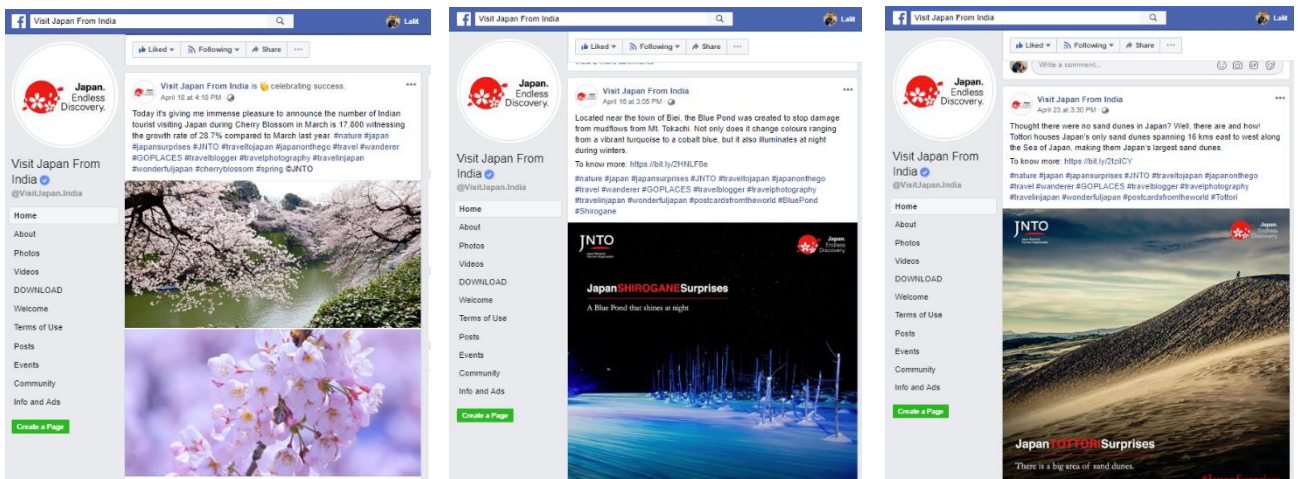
Visit Japan From India

Lalit

Japan. Endless Discovery.

Visit Japan From India

@VisitJapan.India

Home
About
Photos
Videos
DOWNLOAD
Welcome
Terms of Use
Posts
Events
Community
Info and Ads

Create a Page

Liked ▾ Following ▾ Share ···

Visit Japan From India is 😊 celebrating success.
April 18 at 4:18 PM

Today it's giving me immense pleasure to announce the number of Indian tourist visiting Japan during Cherry Blossom in March is 17,800 witnessing the growth rate of 28.7% compared to March last year. #nature #japan #japansurprises #JNTO #traveltojapan #japanonthego #travel #wanderer #GOPLACES #travelblogger #travelphotography #travelinjapan #wonderfuljapan #cherryblossom #spring ©JNTO

Visit Japan From India

Lalit

Japan. Endless Discovery.

Visit Japan From India

@VisitJapan.India

Home
About
Photos
Videos
DOWNLOAD
Welcome
Terms of Use
Posts
Events
Community
Info and Ads

Create a Page

Liked ▾ Following ▾ Share ···

Visit Japan From India
April 16 at 3:05 PM

Located near the town of Biei, the Blue Pond was created to stop damage from mudflows from Mt. Tokachi. Not only does it change colours ranging from a vibrant turquoise to a cobalt blue, but it also illuminates at night during winters.

To know more: https://bit.ly/2HNLF8e

#nature #japan #japansurprises #JNTO #traveltojapan #japanonthego #travel #wanderer #GOPLACES #travelblogger #travelphotography #travelinjapan #wonderfuljapan #postcardsfromtheworld #BluePond #Shirogane

JNTO

Japan. Endless Discovery.

JapanSHIROGANESurprises

A Blue Pond that shines at night

Visit Japan From India

Lalit

Japan. Endless Discovery.

Visit Japan From India

@VisitJapan.India

Home
About
Photos
Videos
DOWNLOAD
Welcome
Terms of Use
Posts
Events
Community
Info and Ads

Create a Page

Liked ▾ Following ▾ Share ···

Write a comment...

Visit Japan From India
April 23 at 3:30 PM

Thought there were no sand dunes in Japan? Well, there are and how! Tottori houses Japan's only sand dunes spanning 16 kms east to west along the Sea of Japan, making them Japan's largest sand dunes.

To know more: https://bit.ly/2tziICY

#nature #japan #japansurprises #JNTO #traveltojapan #japanonthego #travel #wanderer #GOPLACES #travelblogger #travelphotography #travelinjapan #wonderfuljapan #postcardsfromtheworld #Tottori

JNTO

Japan. Endless Discovery.

JapanTOTTORISurprises

There is a big area of sand dunes.

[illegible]